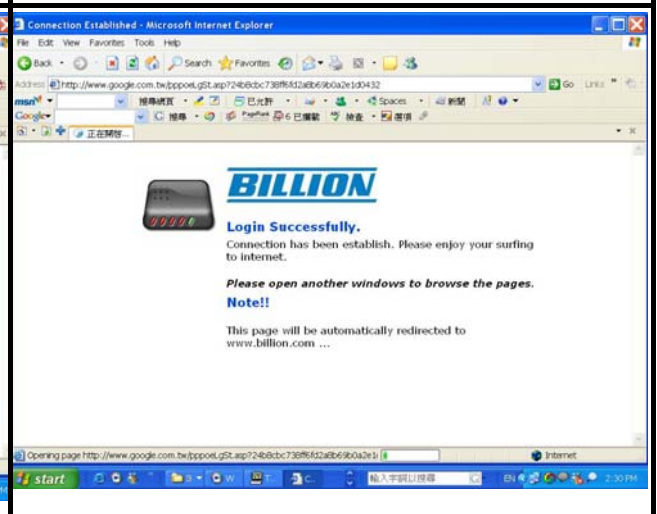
Connection Established - Microsoft Internet Explorer

File Edit View Favorites Tools Help

Back Search Favorites

Address http://www.google.com.tw/pppoeLgSt.asp?24b8cbc738ff6fd2a8b69b0a2e1d0432 Go Links

msn 搜尋網頁 已允許 Spaces 新聞

Google 搜尋 PageRank 6 已攔截 檢查 選項

正在開啟...

BILLION

Login Successfully.

Connection has been establish. Please enjoy your surfing to internet.

Please open another windows to browse the pages.

Note!!

This page will be automatically redirected to www.billion.com ...

Opening page http://www.google.com.tw/pppoeLgSt.asp?24b8cbc738ff6fd2a8b69b0a2e1

Internet

start

輸入字詞以搜尋

EN

2:30 PM